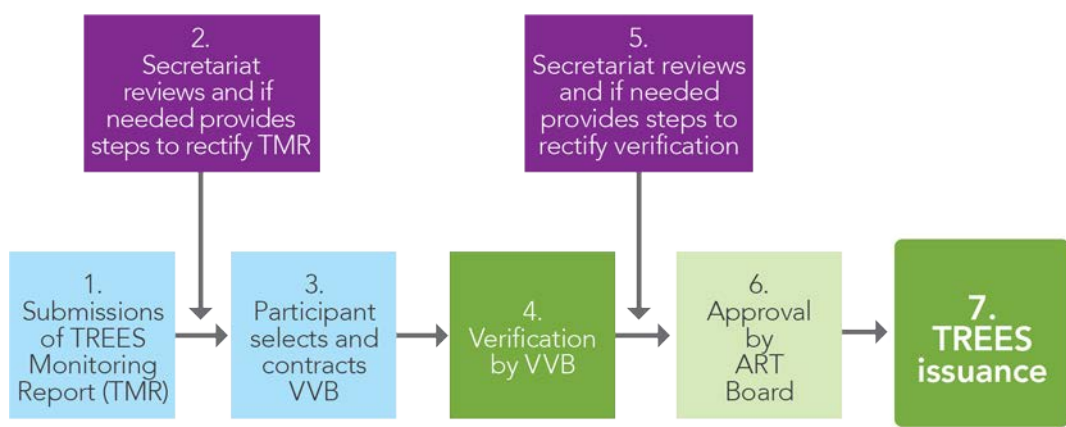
2. Secretariat reviews and if needed provides steps to rectify TMR

5. Secretariat reviews and if needed provides steps to rectify verification

1. Submissions of TREES Monitoring Report (TMR)

3. Participant selects and contracts VVB

4. Verification by VVB

6. Approval by ART Board

7. TREES issuance